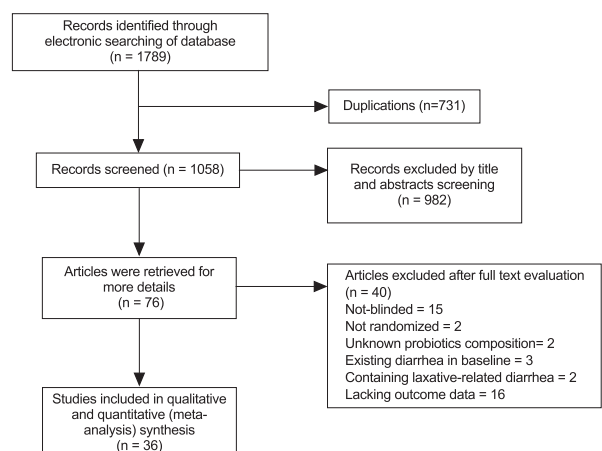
Records identified through electronic searching of database (n = 1789)

Duplications (n=731)

Records screened (n = 1058)

Records excluded by title and abstracts screening (n = 982)

Articles were retrieved for more details (n = 76)

Articles excluded after full text evaluation (n = 40)
Not-blinded = 15
Not randomized = 2
Unknown probiotics composition= 2
Existing diarrhea in baseline = 3
Containing laxative-related diarrhea = 2
Lacking outcome data = 16

Studies included in qualitative and quantitative (meta-analysis) synthesis (n = 36)